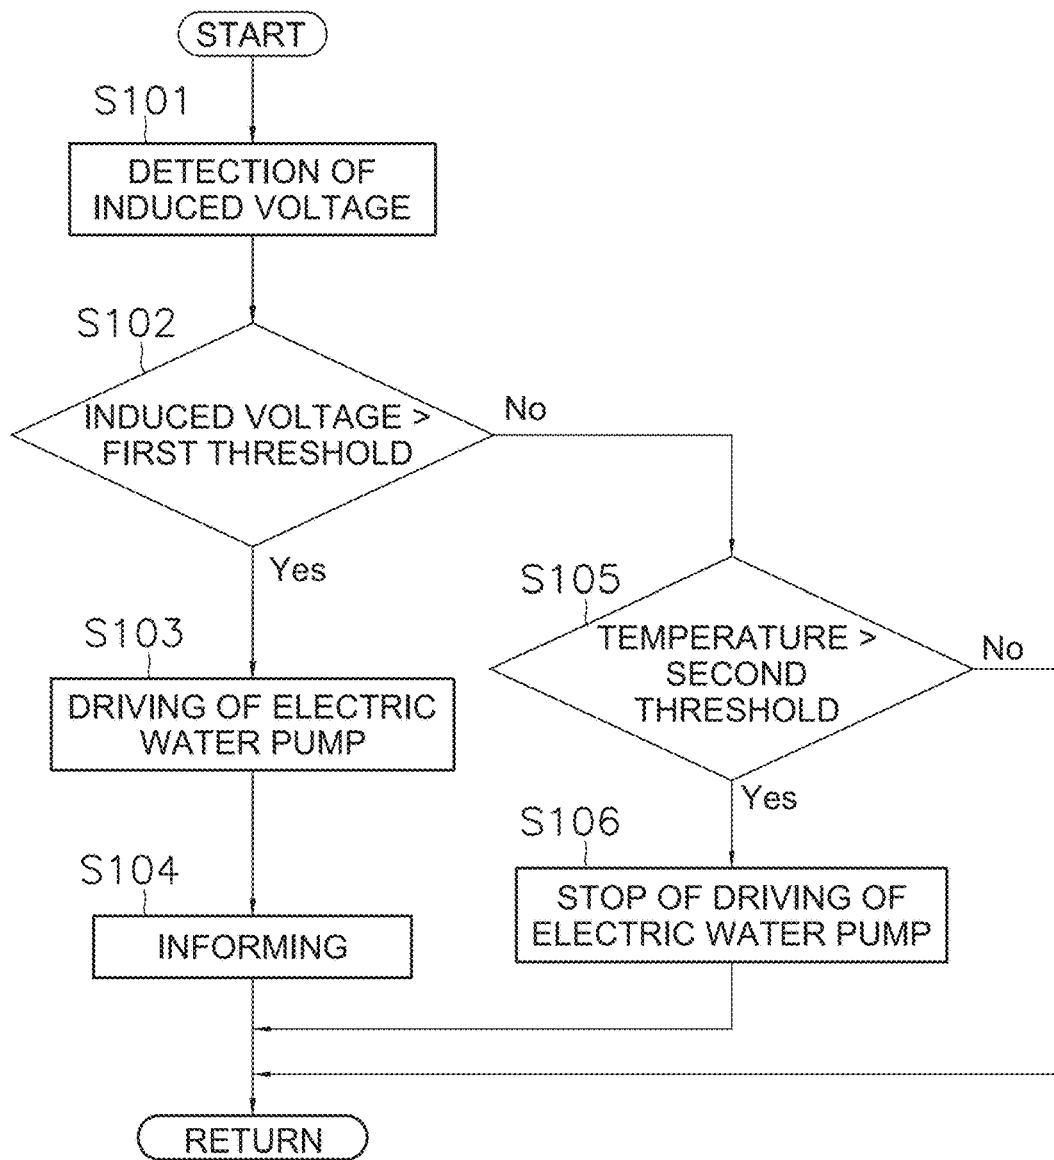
START

S101

DETECTION OF INDUCED VOLTAGE

S102

INDUCED VOLTAGE > FIRST THRESHOLD

No

Yes

S103

DRIVING OF ELECTRIC WATER PUMP

S104

INFORMING

S105

TEMPERATURE > SECOND THRESHOLD

No

Yes

S106

STOP OF DRIVING OF ELECTRIC WATER PUMP

RETURN